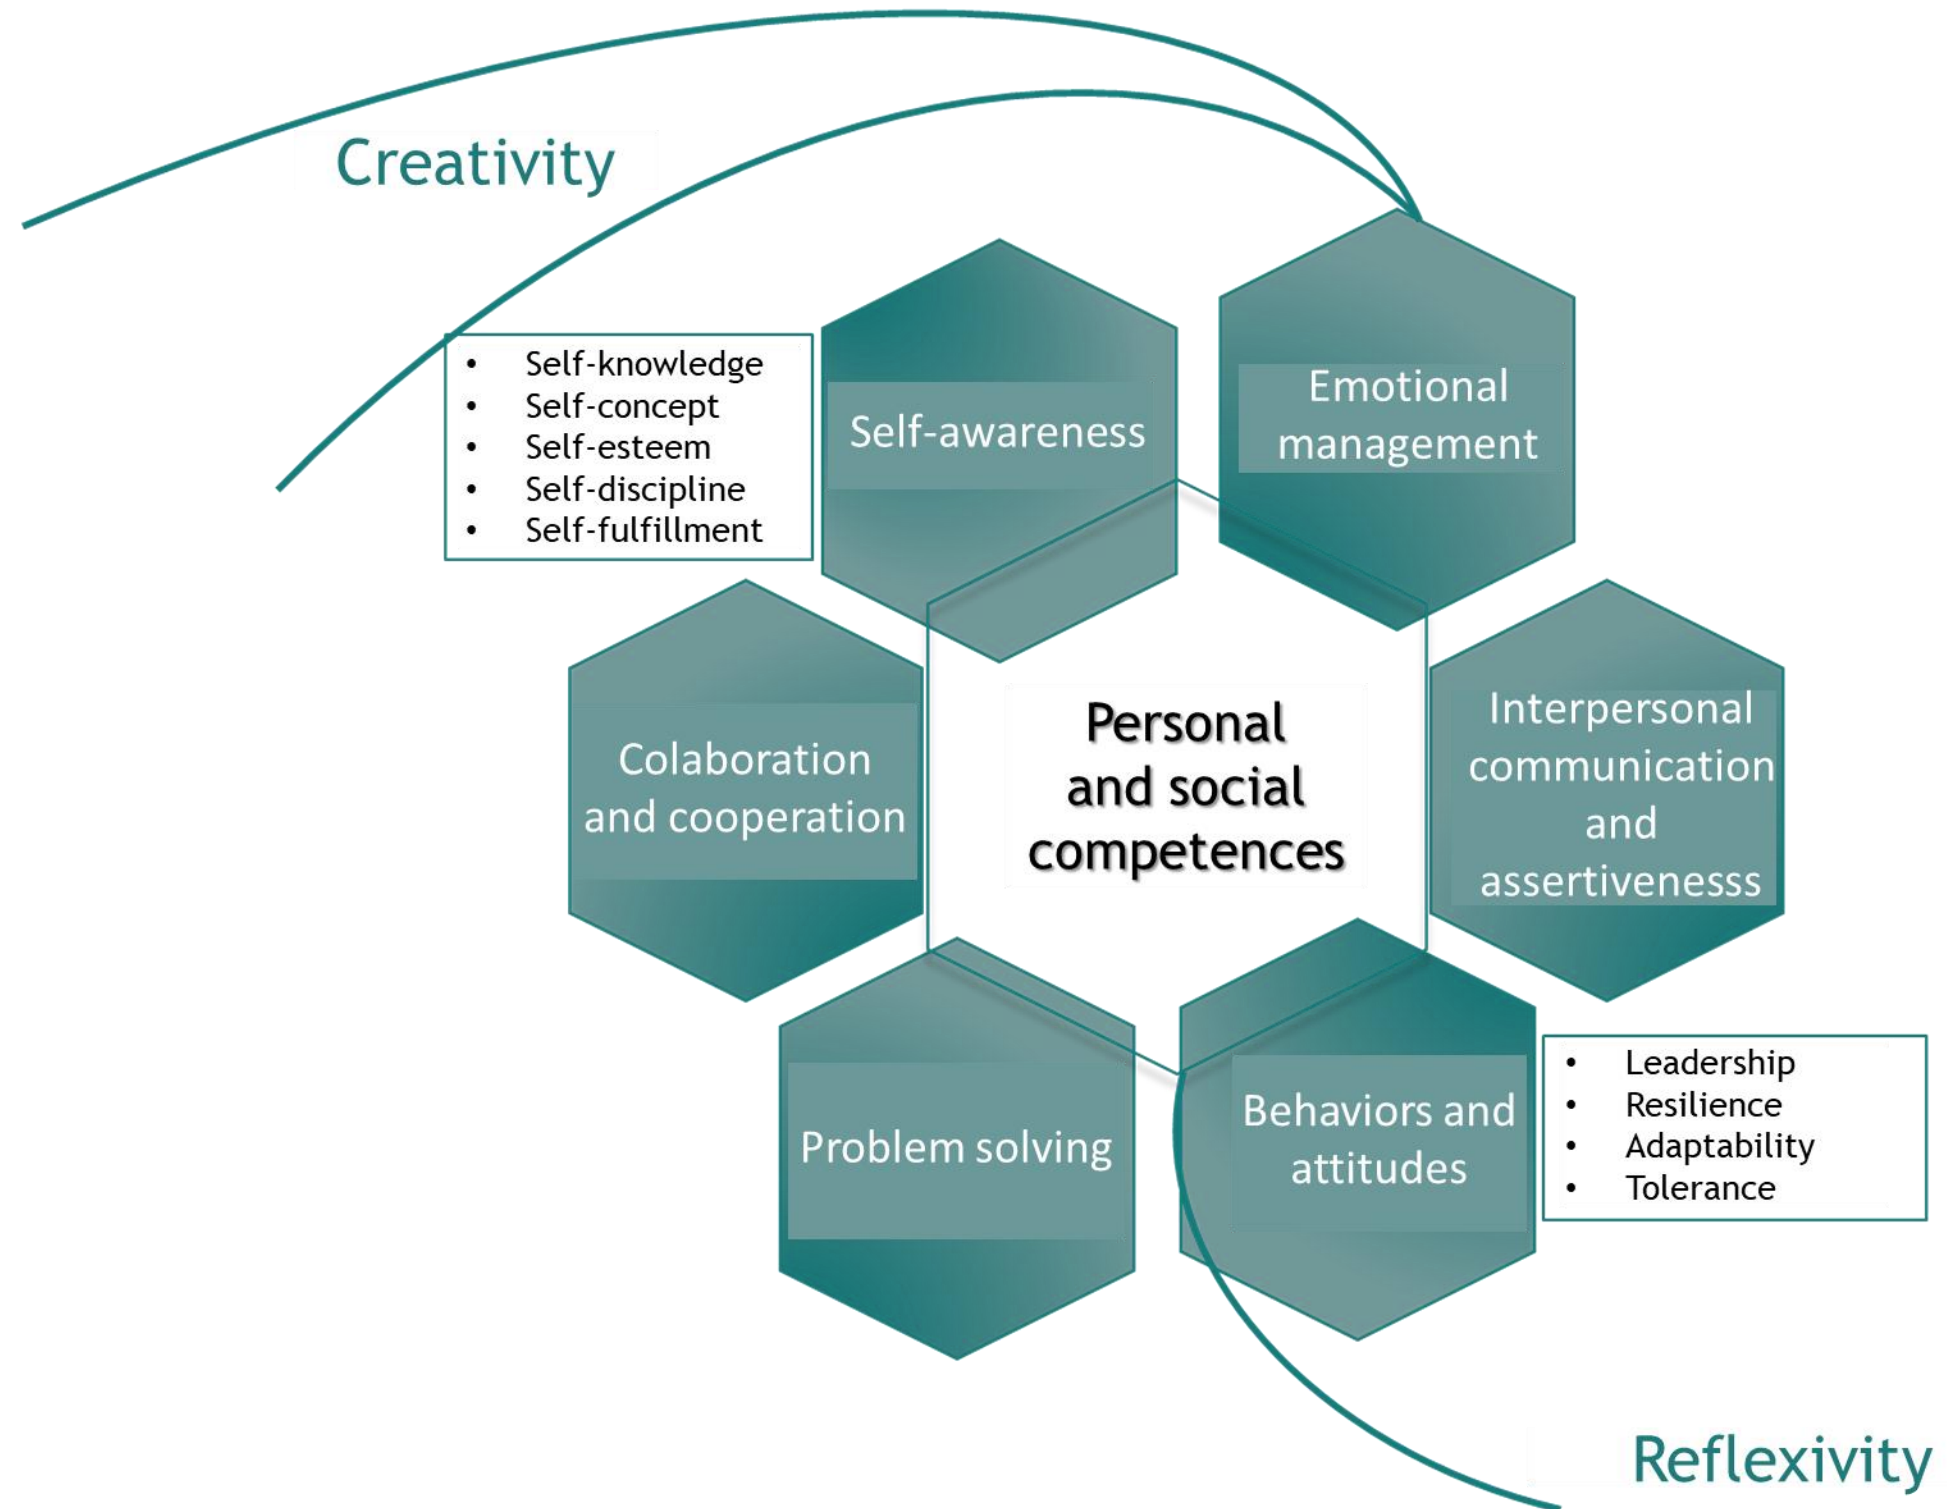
Creativity

- Self-knowledge
- Self-concept
- Self-esteem
- Self-discipline
- Self-fulfillment

Self-awareness

Emotional management

Colaboration and cooperation

Personal and social competences

Interpersonal communication and assertivenesss

Problem solving

Behaviors and attitudes

- Leadership
- Resilience
- Adaptability
- Tolerance

Reflexivity